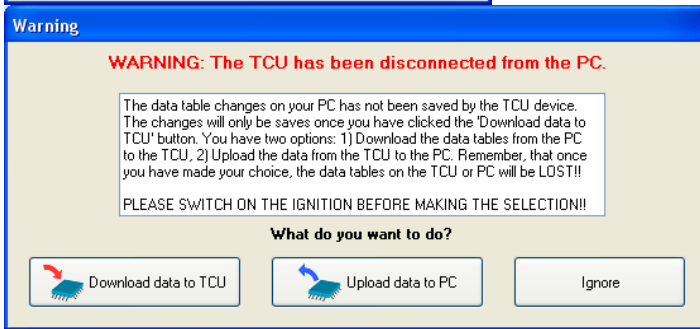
Warning

WARNING: The TCU has been disconnected from the PC.

The data table changes on your PC has not been saved by the TCU device. The changes will only be saves once you have clicked the 'Download data to TCU' button. You have two options: 1) Download the data tables from the PC to the TCU, 2) Upload the data from the TCU to the PC. Remember, that once you have made your choice, the data tables on the TCU or PC will be LOST!!

PLEASE SWITCH ON THE IGNITION BEFORE MAKING THE SELECTION!!

What do you want to do?

Download data to TCU

Upload data to PC

Ignore